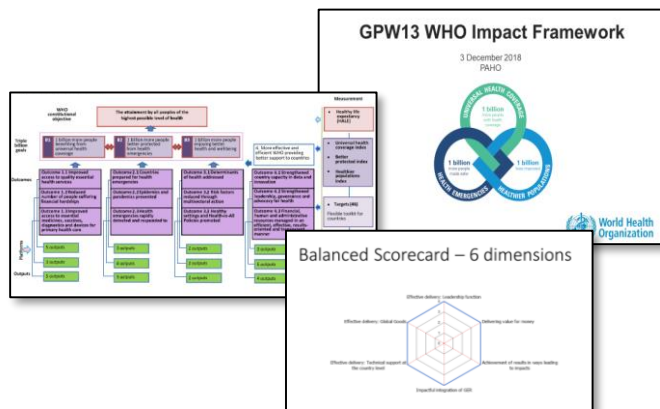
GPW13 WHO Impact Framework

3 December 2018
PAHO

UNIVERSAL HEALTH COVERAGE
1 billion
1 billion
1 billion
HEALTH EMERGENCIES
HEALTHIER POPULATIONS

World Health Organization

WHO constitutional objective

The attainment by all peoples of the highest possible level of health

Triple billion goals

1 billion more people benefiting from universal health coverage

1 billion more people better protected from health emergencies

1 billion more people enjoying better health and wellbeing

4. More effective and efficient WHO providing better support to countries

Measurement

Healthy life expectancy (HALE)

Universal health coverage index

Better protected index

Healthier populations index

Targets (46)

Flexible toolkit for countries

Outcomes

Outcome 1.1 Improved access to quality essential health services

Outcome 1.2 Reduced number of people suffering financial hardships

Outcome 1.3 Improved access to essential medicines, vaccines, diagnostics and devices for primary health care

Outcome 2.1 Countries prepared for health emergencies

Outcome 2.2 Epidemics and pandemics prevented

Outcome 2.3 Health emergencies rapidly detected and responded to

Outcome 3.1 Determinants of health addressed

Outcome 3.2 Risk factors reduced through multisectoral action

Outcome 3.3 Healthy settings and Health-in-All Policies promoted

Outcome 4.1 Strengthened country capacity in data and innovation

Outcome 4.2 Strengthened leadership, governance and advocacy for health

Outcome 4.3 Financial, human and administrative resources managed in an efficient, effective, results-oriented and transparent manner

Platforms

Outputs

5 outputs
3 outputs
3 outputs
3 outputs
4 outputs
3 outputs
3 outputs
3 outputs
3 outputs

Balanced Scorecard – 6 dimensions

Effective delivery: Leadership function
Delivering value for money
Achievement of results in ways leading to impacts
Impactful integration of GER
Effective delivery: Technical support at the country level
Effective delivery: Global Goods